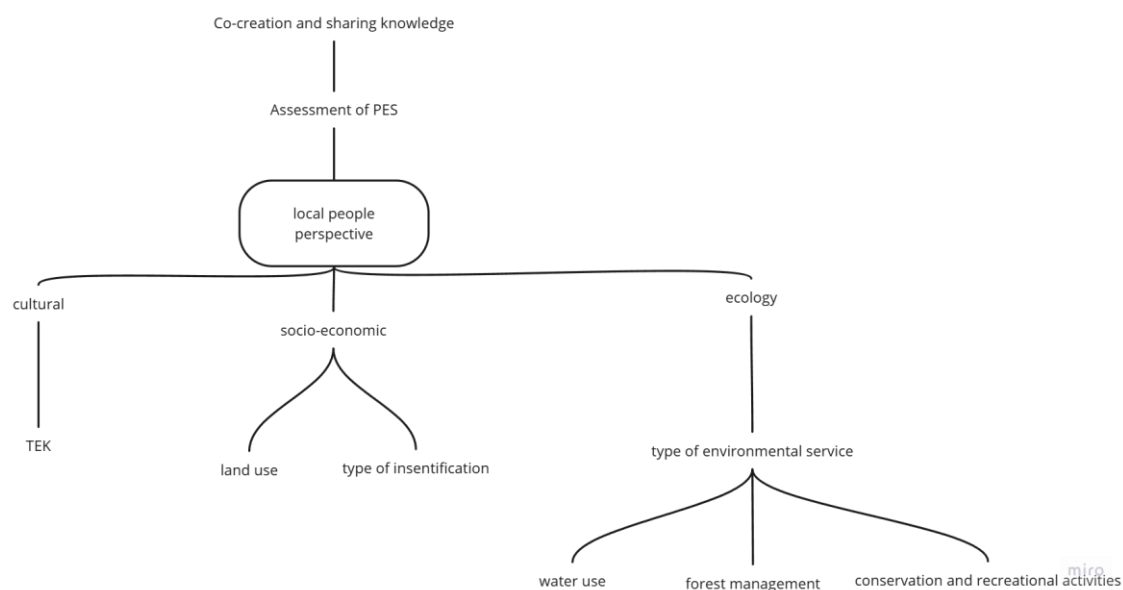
Co-creation and sharing knowledge

Assessment of PES

local people perspective

cultural

socio-economic

ecology

TEK

land use

type of insentification

type of environmental service

water use

forest management

conservation and recreational activities

miro